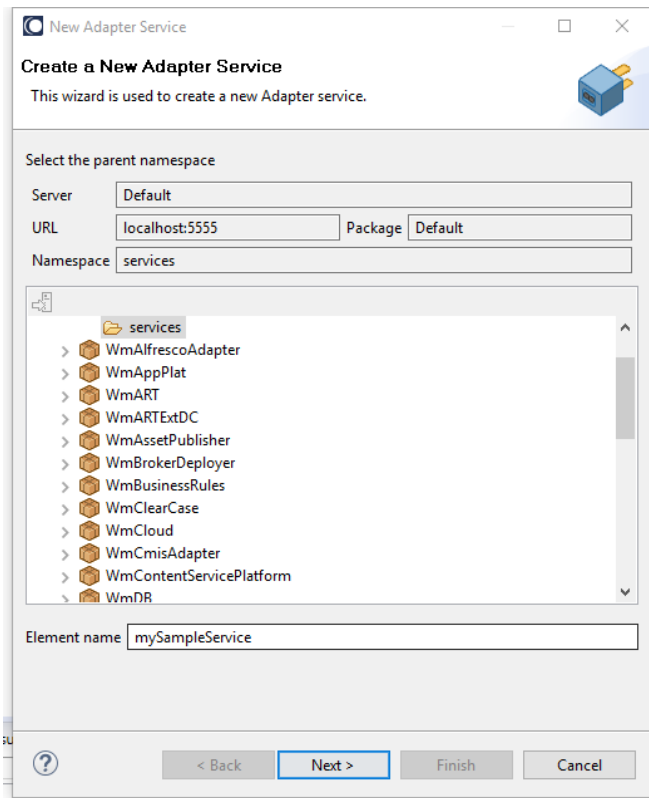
New Adapter Service

Create a New Adapter Service
This wizard is used to create a new Adapter service.

Select the parent namespace

| Server | Default | | |
|---|---|---|---|
| URL | localhost:5555 | Package | Default |
| Namespace | services | | |

services
WmAlfrescoAdapter
WmAppPlat
WmART
WmARTExtDC
WmAssetPublisher
WmBrokerDeployer
WmBusinessRules
WmClearCase
WmCloud
WmCmisAdapter
WmContentServicePlatform
WmDB

Element name mySampleService

< Back
Next >
Finish
Cancel